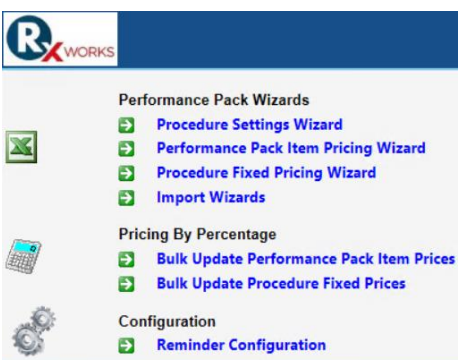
RxWORKS

Performance Pack Wizards
Procedure Settings Wizard
Performance Pack Item Pricing Wizard
Procedure Fixed Pricing Wizard
Import Wizards

Pricing By Percentage
Bulk Update Performance Pack Item Prices
Bulk Update Procedure Fixed Prices

Configuration
Reminder Configuration